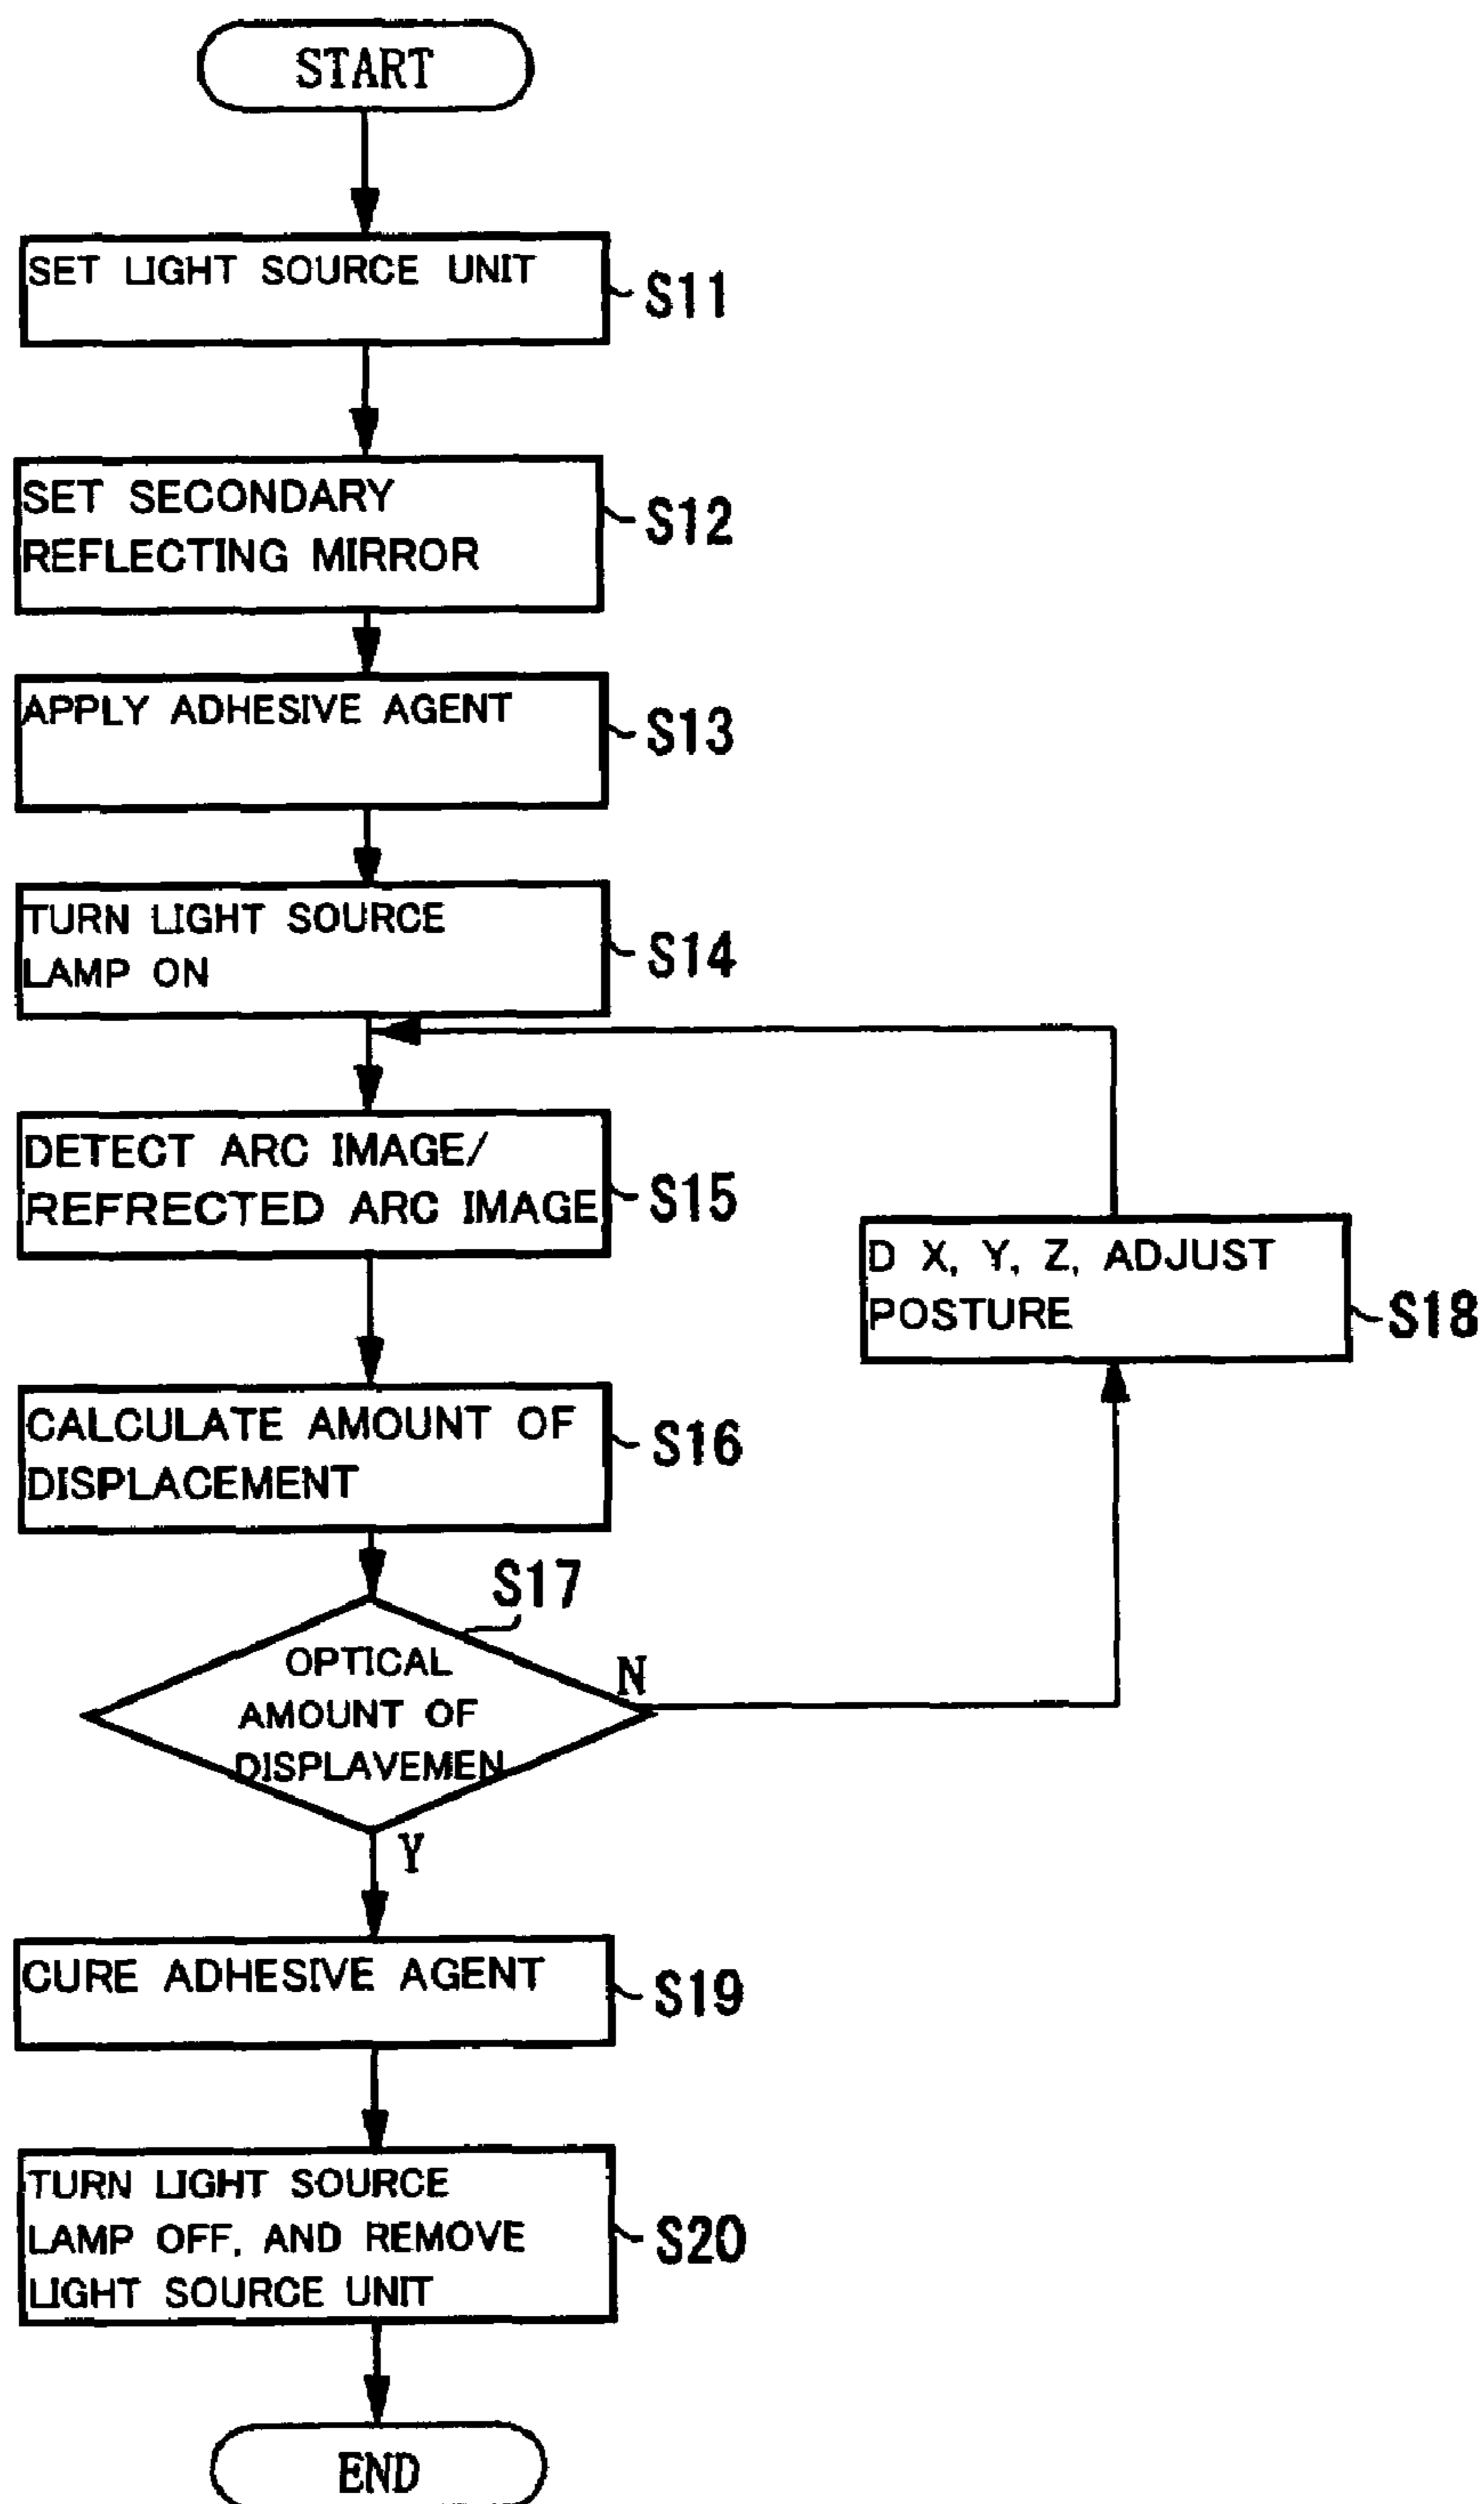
START

SET LIGHT SOURCE UNIT
S11

SET SECONDARY REFLECTING MIRROR
S12

APPLY ADHESIVE AGENT
S13

TURN LIGHT SOURCE LAMP ON
S14

DETECT ARC IMAGE/ REFRECTED ARC IMAGE
S15

D X, Y, Z, ADJUST POSTURE
S18

CALCULATE AMOUNT OF DISPLACEMENT
S16

S17
OPTICAL AMOUNT OF DISPLAVEMEN
N
Y

CURE ADHESIVE AGENT
S19

TURN LIGHT SOURCE LAMP OFF, AND REMOVE LIGHT SOURCE UNIT
S20

END